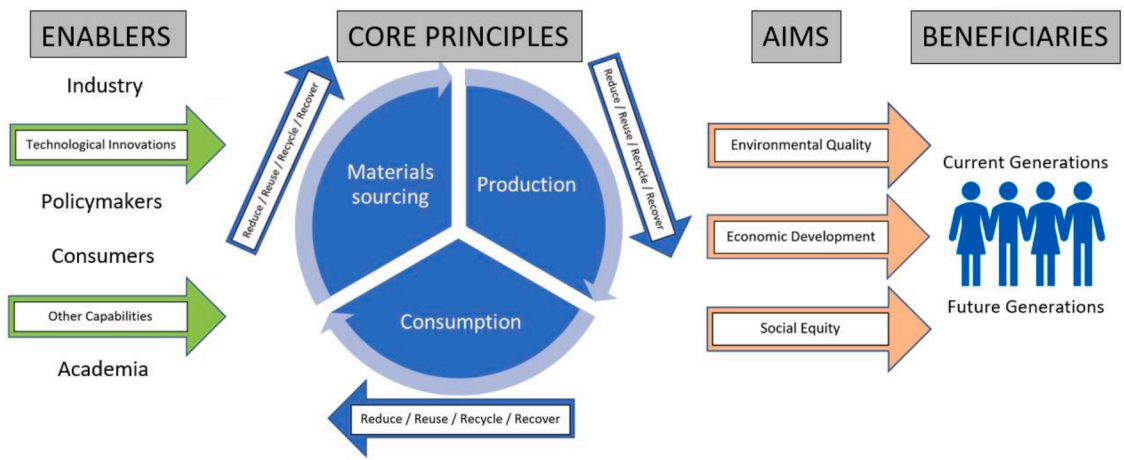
ENABLERS

CORE PRINCIPLES

AIMS

BENEFICIARIES

Industry

Technological Innovations

Policymakers

Consumers

Other Capabilities

Academia

Reduce / Reuse / Recycle / Recover

Materials sourcing

Production

Reduce / Reuse / Recycle / Recover

Consumption

Reduce / Reuse / Recycle / Recover

Environmental Quality

Economic Development

Social Equity

Current Generations

Future Generations